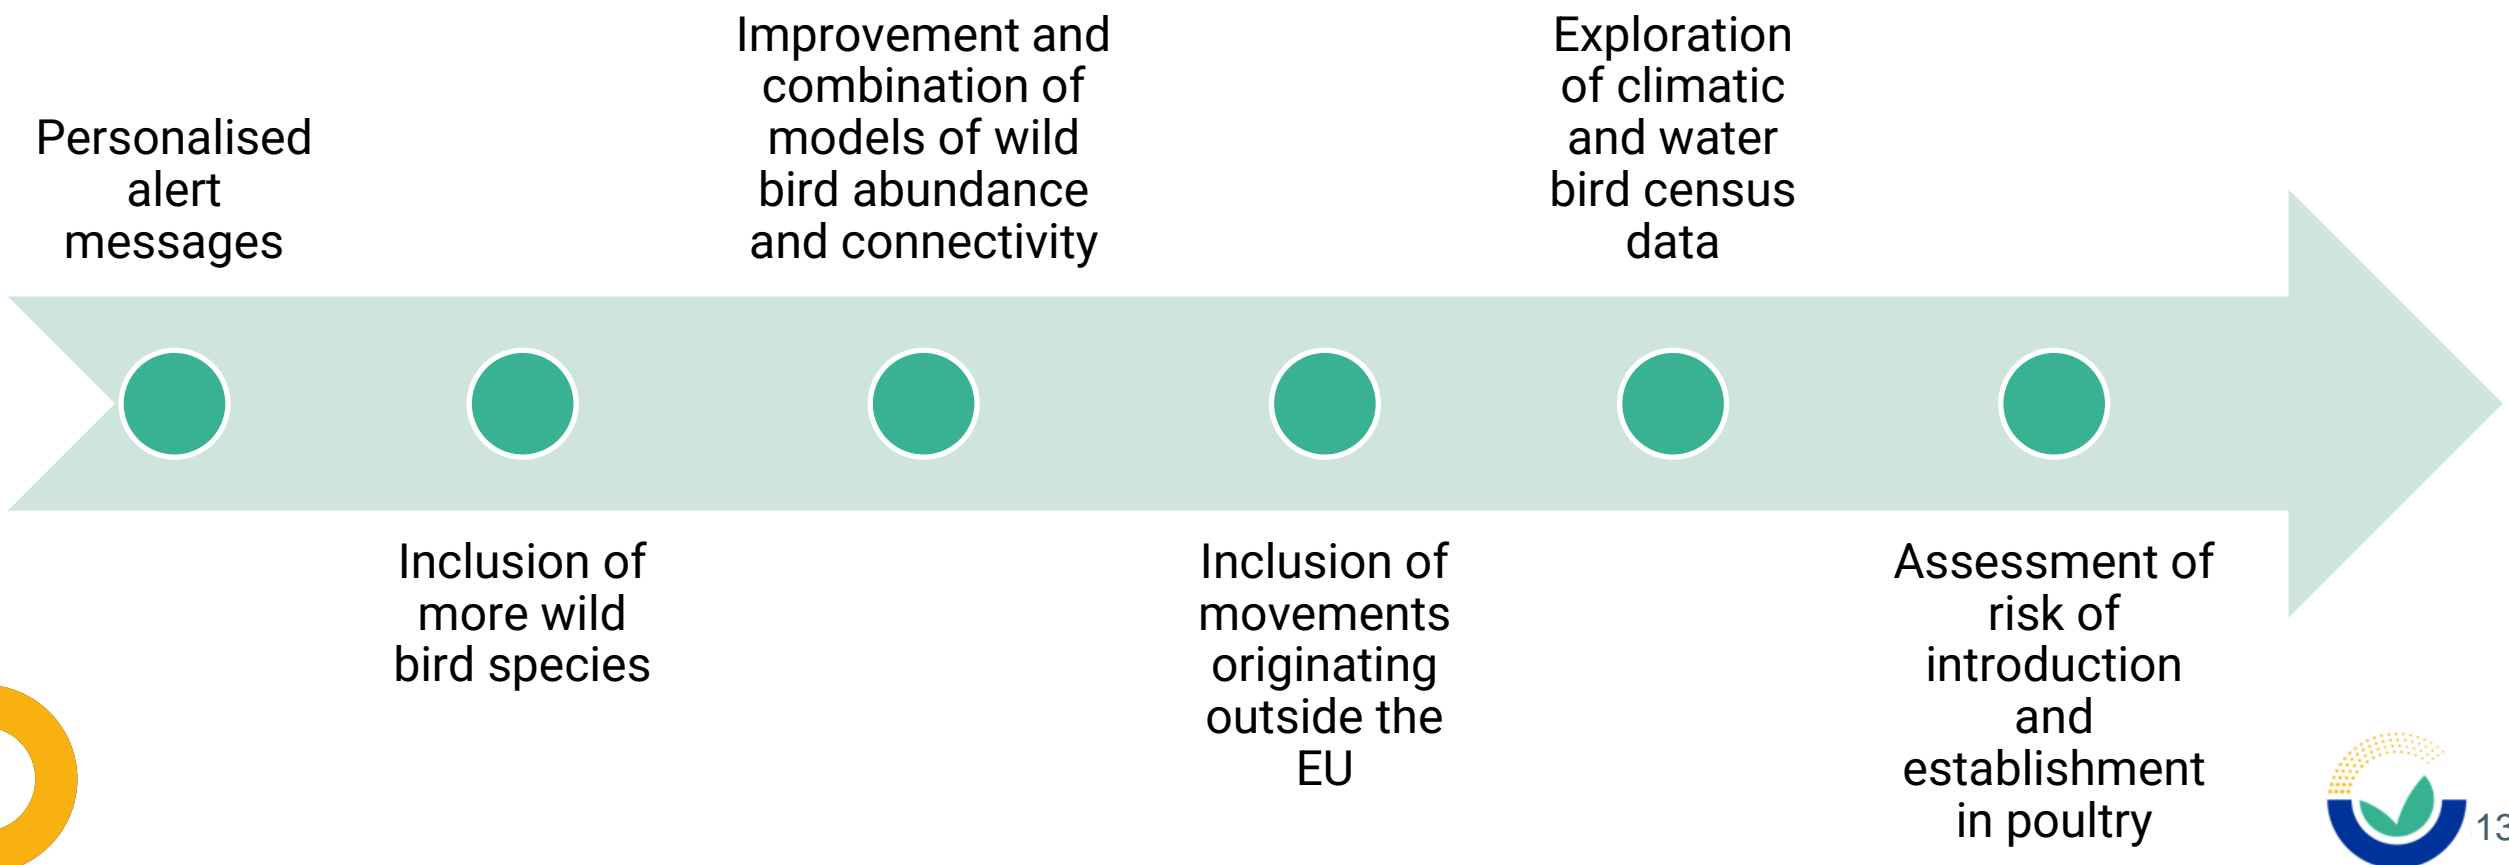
Personalised alert messages

Inclusion of more wild bird species

Improvement and combination of models of wild bird abundance and connectivity

Inclusion of movements originating outside the EU

Exploration of climatic and water bird census data

Assessment of risk of introduction and establishment in poultry

13